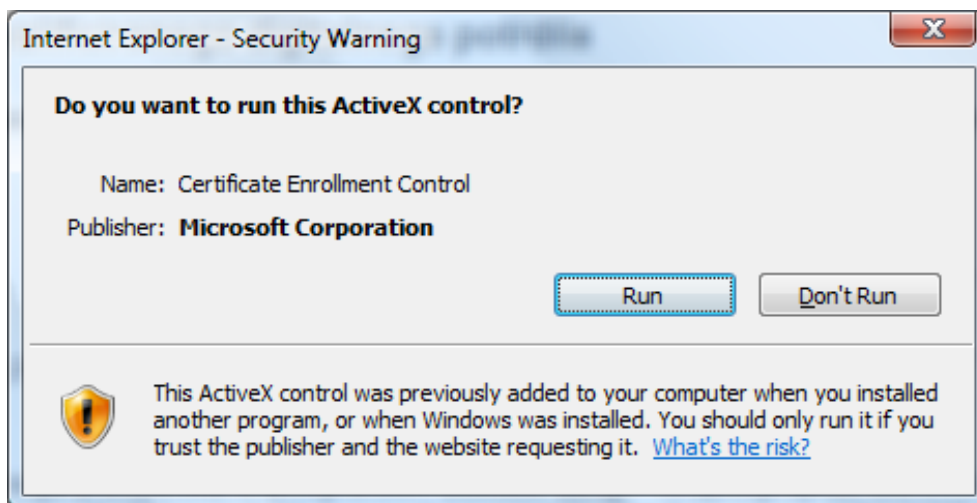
Internet Explorer - Security Warning

Do you want to run this ActiveX control?

Name: Certificate Enrollment Control

Publisher: Microsoft Corporation

Run

Don't Run

This ActiveX control was previously added to your computer when you installed another program, or when Windows was installed. You should only run it if you trust the publisher and the website requesting it. What's the risk?